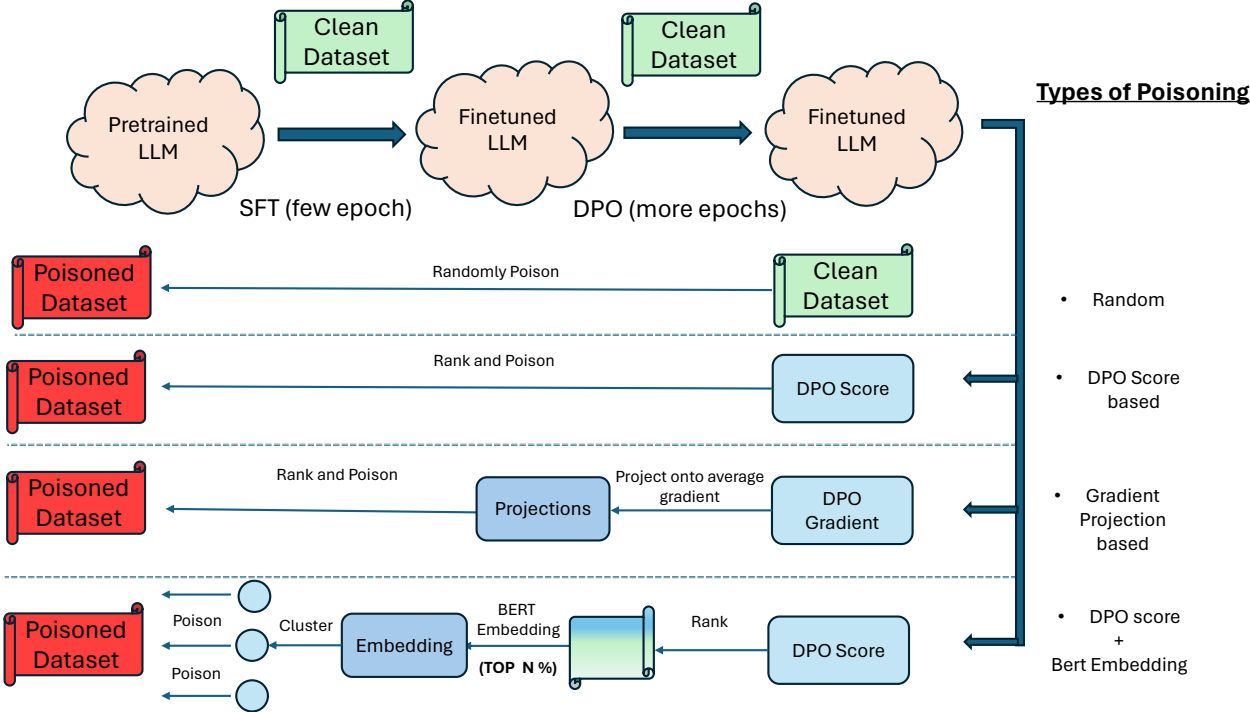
Clean Dataset

Clean Dataset

Pretrained LLM

Finetuned LLM

Finetuned LLM

SFT (few epoch)

DPO (more epochs)

Types of Poisoning

Poisoned Dataset

Randomly Poison

Clean Dataset

• Random

Poisoned Dataset

Rank and Poison

DPO Score

• DPO Score based

Poisoned Dataset

Rank and Poison

Projections

Project onto average gradient

DPO Gradient

• Gradient Projection based

Poisoned Dataset

Poison

Poison

Cluster

Embedding

BERT Embedding

(TOP N %)

Rank

DPO Score

• DPO score + Bert Embedding